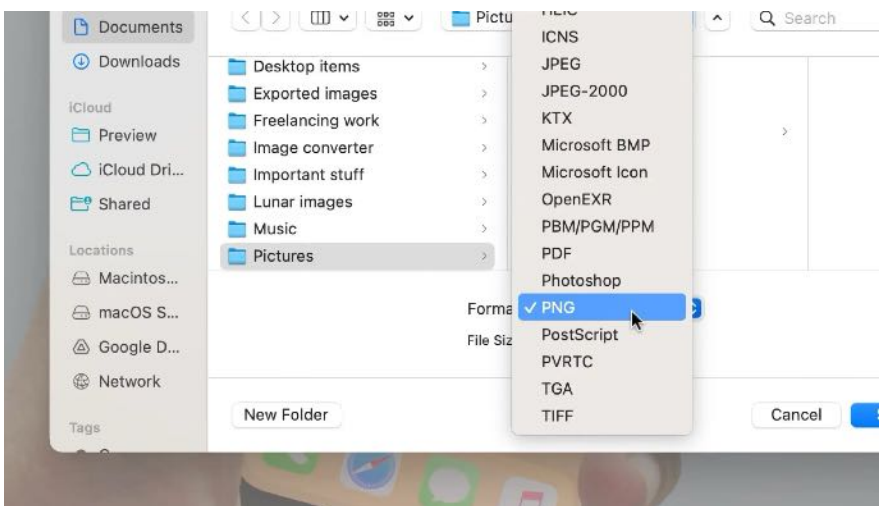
Documents
Downloads
iCloud
Preview
iCloud Dri...
Shared
Locations
Macintos...
macOS S...
Google D...
Network
Tags

Pictu
Search

Desktop items
Exported images
Freelancing work
Image converter
Important stuff
Lunar images
Music
Pictures

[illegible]
ICNS
JPEG
JPEG-2000
KTX
Microsoft BMP
Microsoft Icon
OpenEXR
PBM/PGM/PPM
PDF
Photoshop
✓ PNG
PostScript
PVRTC
TGA
TIFF

Forma
File Siz

New Folder
Cancel